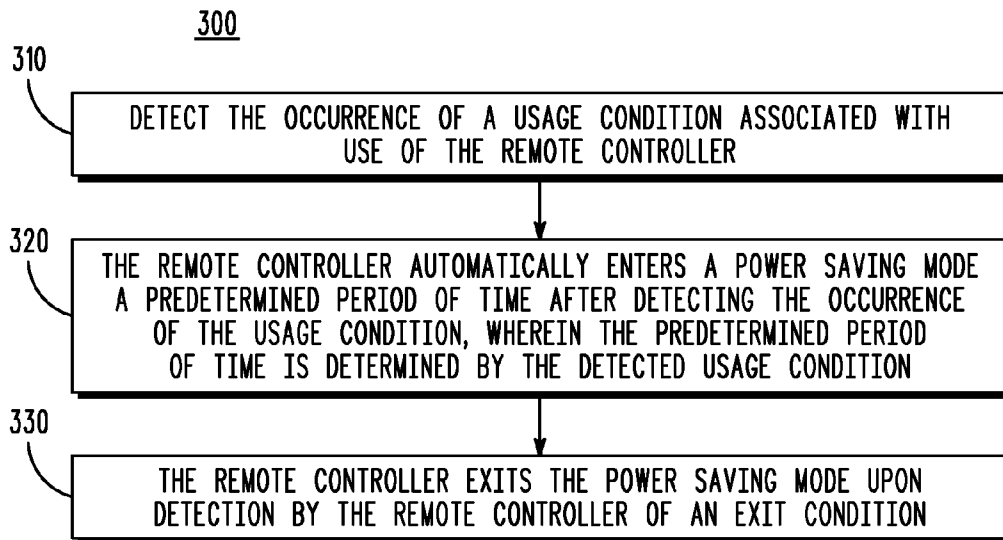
300

310

DETECT THE OCCURRENCE OF A USAGE CONDITION ASSOCIATED WITH USE OF THE REMOTE CONTROLLER

320

THE REMOTE CONTROLLER AUTOMATICALLY ENTERS A POWER SAVING MODE A PREDETERMINED PERIOD OF TIME AFTER DETECTING THE OCCURRENCE OF THE USAGE CONDITION, WHEREIN THE PREDETERMINED PERIOD OF TIME IS DETERMINED BY THE DETECTED USAGE CONDITION

330

THE REMOTE CONTROLLER EXITS THE POWER SAVING MODE UPON DETECTION BY THE REMOTE CONTROLLER OF AN EXIT CONDITION